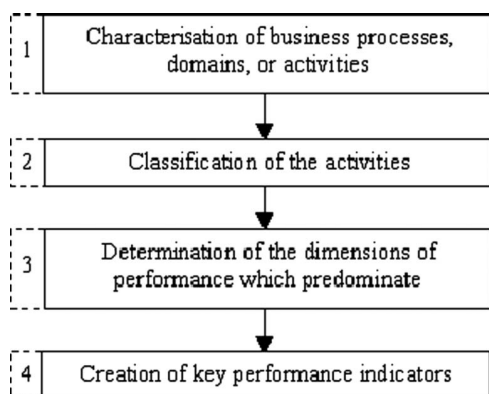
1
Characterisation of business processes, domains, or activities

2
Classification of the activities

3
Determination of the dimensions of performance which predominate

4
Creation of key performance indicators